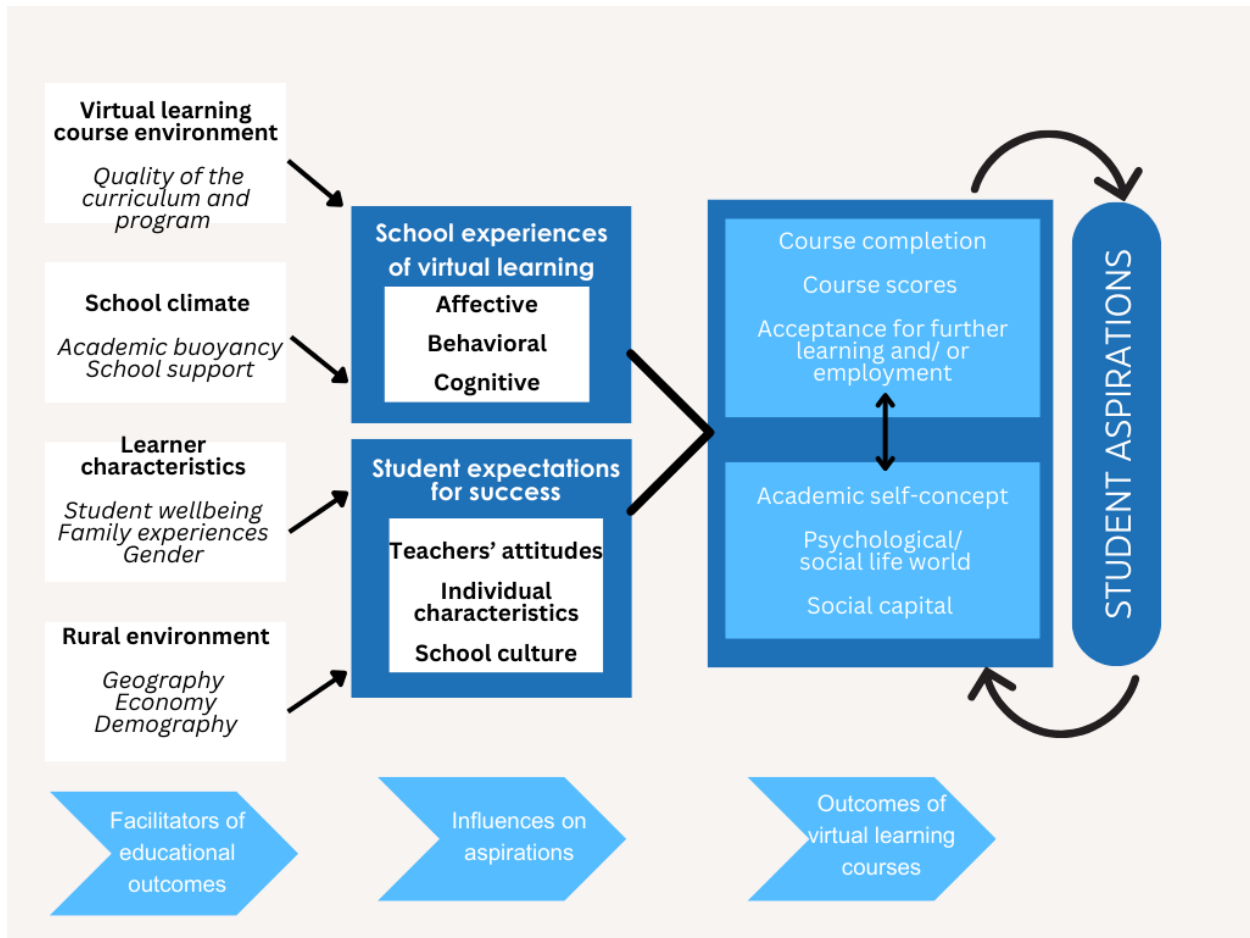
**Virtual learning course environment**

*Quality of the curriculum and program*

**School climate**

*Academic buoyancy*
*School support*

**Learner characteristics**

*Student wellbeing*
*Family experiences*
*Gender*

**Rural environment**

*Geography*
*Economy*
*Demography*

**School experiences of virtual learning**

**Affective**

**Behavioral**

**Cognitive**

**Student expectations for success**

**Teachers' attitudes**

**Individual characteristics**

**School culture**

Course completion

Course scores

Acceptance for further learning and/ or employment

Academic self-concept

Psychological/ social life world

Social capital

STUDENT ASPIRATIONS

Facilitators of educational outcomes

Influences on aspirations

Outcomes of virtual learning courses